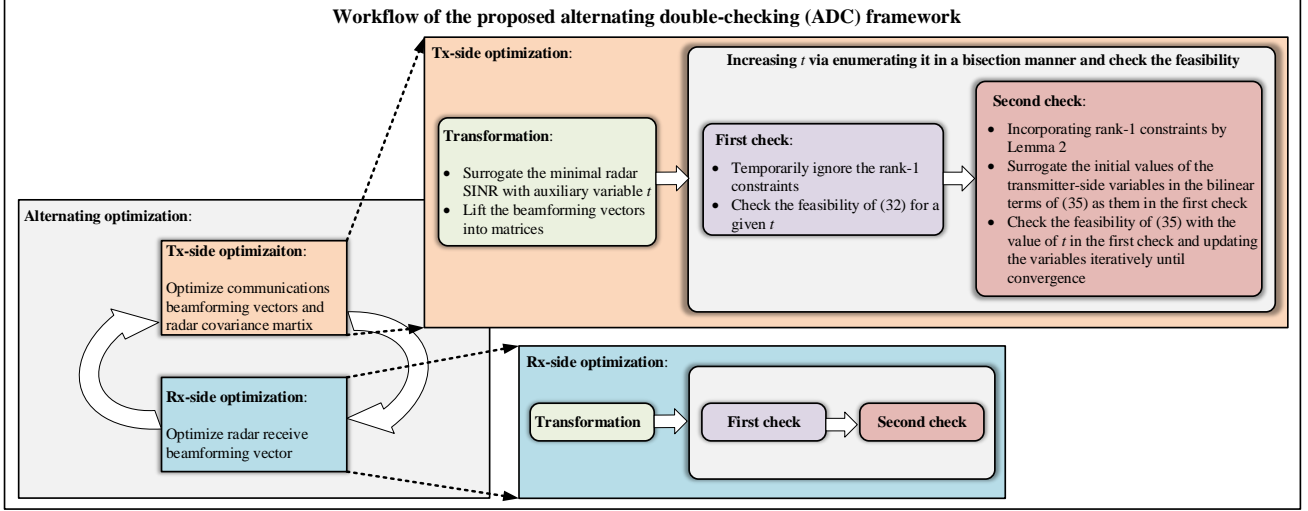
Workflow of the proposed alternating double-checking (ADC) framework

Tx-side optimization:

Increasing $t$ via enumerating it in a bisection manner and check the feasibility

Transformation:

- Surrogate the minimal radar SINR with auxiliary variable $t$
- Lift the beamforming vectors into matrices

First check:

- Temporarily ignore the rank-1 constraints
- Check the feasibility of (32) for a given $t$

Second check:

- Incorporating rank-1 constraints by Lemma 2
- Surrogate the initial values of the transmitter-side variables in the bilinear terms of (35) as them in the first check
- Check the feasibility of (35) with the value of $t$ in the first check and updating the variables iteratively until convergence

Alternating optimization:

Tx-side optimizaiton:

Optimize communications beamforming vectors and radar covariance martix

Rx-side optimization:

Optimize radar receive beamforming vector

Rx-side optimization:

Transformation

First check

Second check